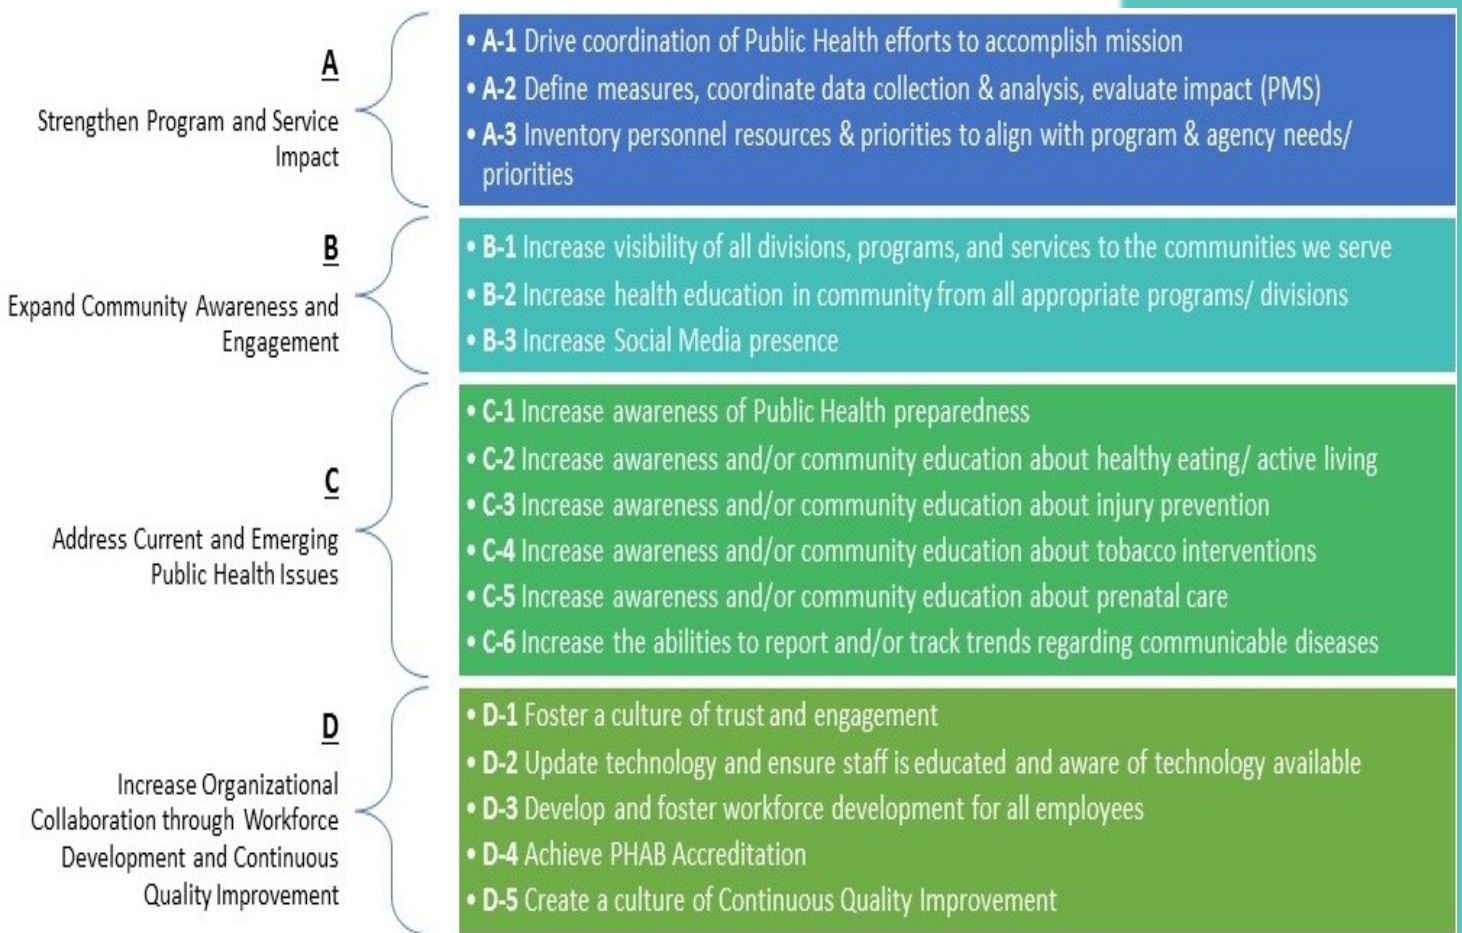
A

Strengthen Program and Service Impact

• A-1 Drive coordination of Public Health efforts to accomplish mission
• A-2 Define measures, coordinate data collection & analysis, evaluate impact (PMS)
• A-3 Inventory personnel resources & priorities to align with program & agency needs/ priorities

B

Expand Community Awareness and Engagement

• B-1 Increase visibility of all divisions, programs, and services to the communities we serve
• B-2 Increase health education in community from all appropriate programs/ divisions
• B-3 Increase Social Media presence

C

Address Current and Emerging Public Health Issues

• C-1 Increase awareness of Public Health preparedness
• C-2 Increase awareness and/or community education about healthy eating/ active living
• C-3 Increase awareness and/or community education about injury prevention
• C-4 Increase awareness and/or community education about tobacco interventions
• C-5 Increase awareness and/or community education about prenatal care
• C-6 Increase the abilities to report and/or track trends regarding communicable diseases

D

Increase Organizational Collaboration through Workforce Development and Continuous Quality Improvement

• D-1 Foster a culture of trust and engagement
• D-2 Update technology and ensure staff is educated and aware of technology available
• D-3 Develop and foster workforce development for all employees
• D-4 Achieve PHAB Accreditation
• D-5 Create a culture of Continuous Quality Improvement